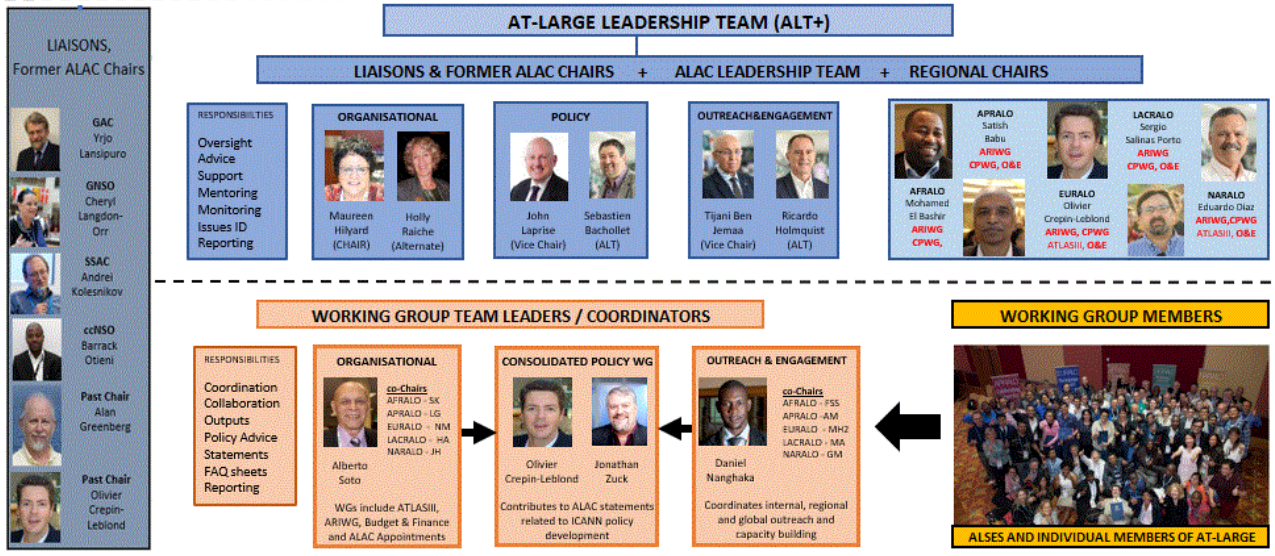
LIAISONS, Former ALAC Chairs

GAC
Yrjo Lansipuro

GNSO
Cheryl Langdon-Orr

SSAC
Andrei Kolesnikov

ccNSO
Barrack Otieni

Past Chair
Alan Greenberg

Past Chair
Olivier Crepin-Leblond

AT-LARGE LEADERSHIP TEAM (ALT+)

LIAISONS & FORMER ALAC CHAIRS + ALAC LEADERSHIP TEAM + REGIONAL CHAIRS

RESPONSIBILITIES
Oversight
Advice
Support
Mentoring
Monitoring
Issues ID
Reporting

ORGANISATIONAL
Maureen Hilyard (CHAIR)
Holly Raiche (Alternate)

POLICY
John Laprise (Vice Chair)
Sebastien Bachollet (ALT)

OUTREACH&ENGAGEMENT
Tijani Ben Jemaa (Vice Chair)
Ricardo Holmquist (ALT)

APRALO
Satish Babu
ARIWG CPWG, O&E

LACRALO
Sergio Salinas Porto
ARIWG CPWG, O&E

AFRALO
Mohamed El Bashir
ARIWG CPWG,

EURALO
Olivier Crepin-Leblond
ARIWG, CPWG ATLASIII, O&E

NARALO
Eduardo Diaz
ARIWG,CPWG ATLASIII, O&E

WORKING GROUP TEAM LEADERS / COORDINATORS

RESPONSIBILITIES
Coordination
Collaboration
Outputs
Policy Advice
Statements
FAQ sheets
Reporting

ORGANISATIONAL
Alberto Soto
co-Chairs
AFRALO - SK
APRALO - LG
EURALO - NM
LACRALO - HA
NARALO - JH
WGs include ATLASIII, ARIWG, Budget & Finance and ALAC Appointments

CONSOLIDATED POLICY WG
Olivier Crepin-Leblond
Jonathan Zuck
Contributes to ALAC statements related to ICANN policy development

OUTREACH & ENGAGEMENT
Daniel Nanghaka
co-Chairs
AFRALO - FSS
APRALO -AM
EURALO - MH2
LACRALO - MA
NARALO - GM
Coordinates internal, regional and global outreach and capacity building

WORKING GROUP MEMBERS

ALSES AND INDIVIDUAL MEMBERS OF AT-LARGE